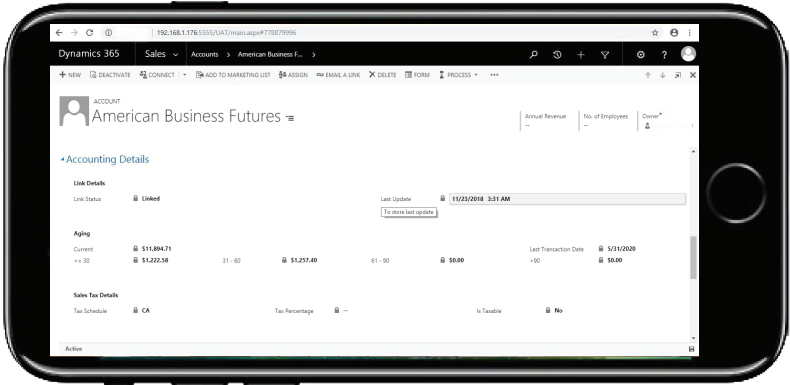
192.168.1.176:5555/UAT/main.aspx#778879996

Dynamics 365 Sales Accounts > American Business F... >

+ NEW DEACTIVATE CONNECT ADD TO MARKETING LIST ASSIGN EMAIL A LINK DELETE FORM PROCESS •••

ACCOUNT
American Business Futures

Annual Revenue
--

No. of Employees
--

Owner*

Accounting Details

Link Details

Link Status Linked

Last Update 11/23/2018 3:31 AM

To store last update

Aging

Current $11,894.71

<= 30 $1,222.58

31 - 60 $1,257.40

61 - 90 $0.00

Last Transaction Date 5/31/2020

>90 $0.00

Sales Tax Details

Tax Schedule CA

Tax Percentage --

Is Taxable No

Active